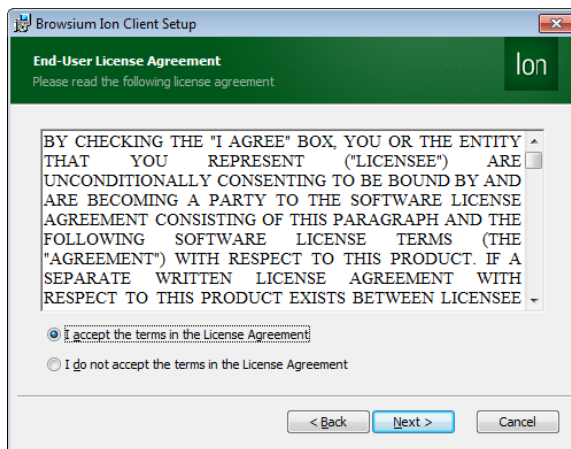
Browsium Ion Client Setup

End-User License Agreement
Please read the following license agreement

Ion

BY CHECKING THE "I AGREE" BOX, YOU OR THE ENTITY THAT YOU REPRESENT ("LICENSEE") ARE UNCONDITIONALLY CONSENTING TO BE BOUND BY AND ARE BECOMING A PARTY TO THE SOFTWARE LICENSE AGREEMENT CONSISTING OF THIS PARAGRAPH AND THE FOLLOWING SOFTWARE LICENSE TERMS (THE "AGREEMENT") WITH RESPECT TO THIS PRODUCT. IF A SEPARATE WRITTEN LICENSE AGREEMENT WITH RESPECT TO THIS PRODUCT EXISTS BETWEEN LICENSEE

I accept the terms in the License Agreement

I do not accept the terms in the License Agreement

< Back | Next > | Cancel